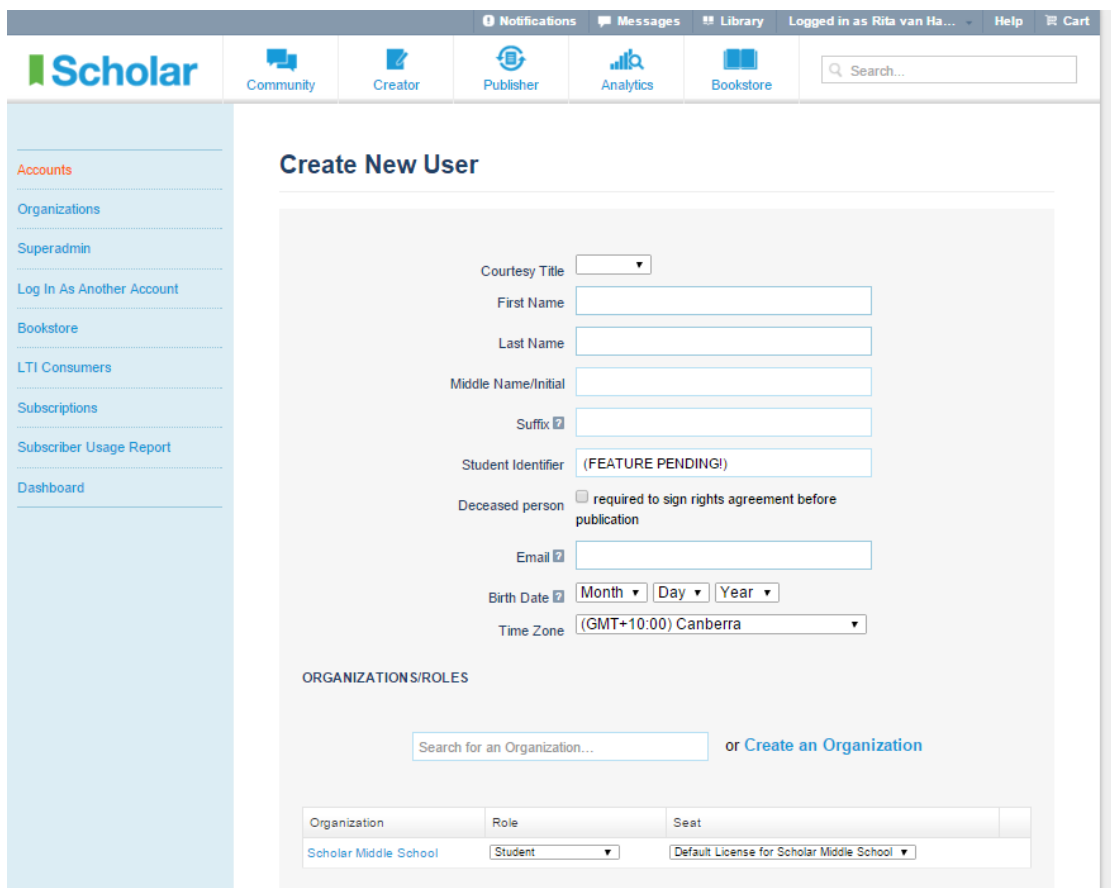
Notifications Messages Library Logged in as Rita van Ha... Help Cart

Scholar

Community Creator Publisher Analytics Bookstore

Search...

Accounts
Organizations
Superadmin
Log In As Another Account
Bookstore
LTI Consumers
Subscriptions
Subscriber Usage Report
Dashboard

Create New User

Courtesy Title
First Name
Last Name
Middle Name/Initial
Suffix
Student Identifier (FEATURE PENDING!)
Deceased person required to sign rights agreement before publication
Email
Birth Date Month Day Year
Time Zone (GMT+10:00) Canberra

ORGANIZATIONS/ROLES

Search for an Organization... or Create an Organization

| Organization | Role | Seat | |
|---|---|---|---|
| Scholar Middle School | Student | Default License for Scholar Middle School | |